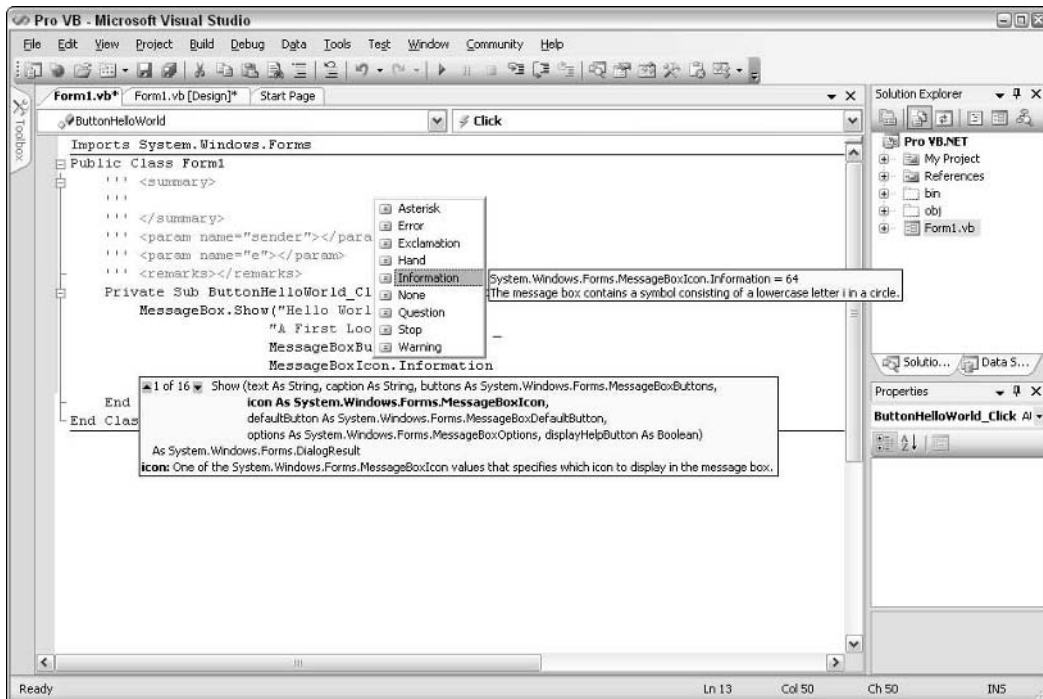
Pro VB - Microsoft Visual Studio

File Edit View Project Build Debug Data Tools Test Window Community Help

Toolbox

Form1.vb* Form1.vb [Design]* Start Page

ButtonHelloWorld

Click

Imports System.Windows.Forms
Public Class Form1
''' <summary>
'''
''' </summary>
''' <param name="sender"></para
''' <param name="e"></param>
''' <remarks></remarks>
Private Sub ButtonHelloWorld_Cl
MessageBox.Show("Hello Worl
"A First Loo
MessageBoxBu
MessageBoxIcon.Information
End
End Clas

Asterisk
Error
Exclamation
Hand
Information
None
Question
Stop
Warning

System.Windows.Forms.MessageBoxIcon.Information = 64
The message box contains a symbol consisting of a lowercase letter i in a circle.

1 of 16 Show (text As String, caption As String, buttons As System.Windows.Forms.MessageBoxButtons, **icon As System.Windows.Forms.MessageBoxIcon**, defaultButton As System.Windows.Forms.MessageBoxDefaultButton, options As System.Windows.Forms.MessageBoxOptions, displayHelpButton As Boolean) As System.Windows.Forms.DialogResult
**icon:** One of the System.Windows.Forms.MessageBoxIcon values that specifies which icon to display in the message box.

Solution Explorer

Pro VB.NET
My Project
References
bin
obj
Form1.vb

Solutio... Data S...

Properties

ButtonHelloWorld_Click At

Ready Ln 13 Col 50 Ch 50 INS